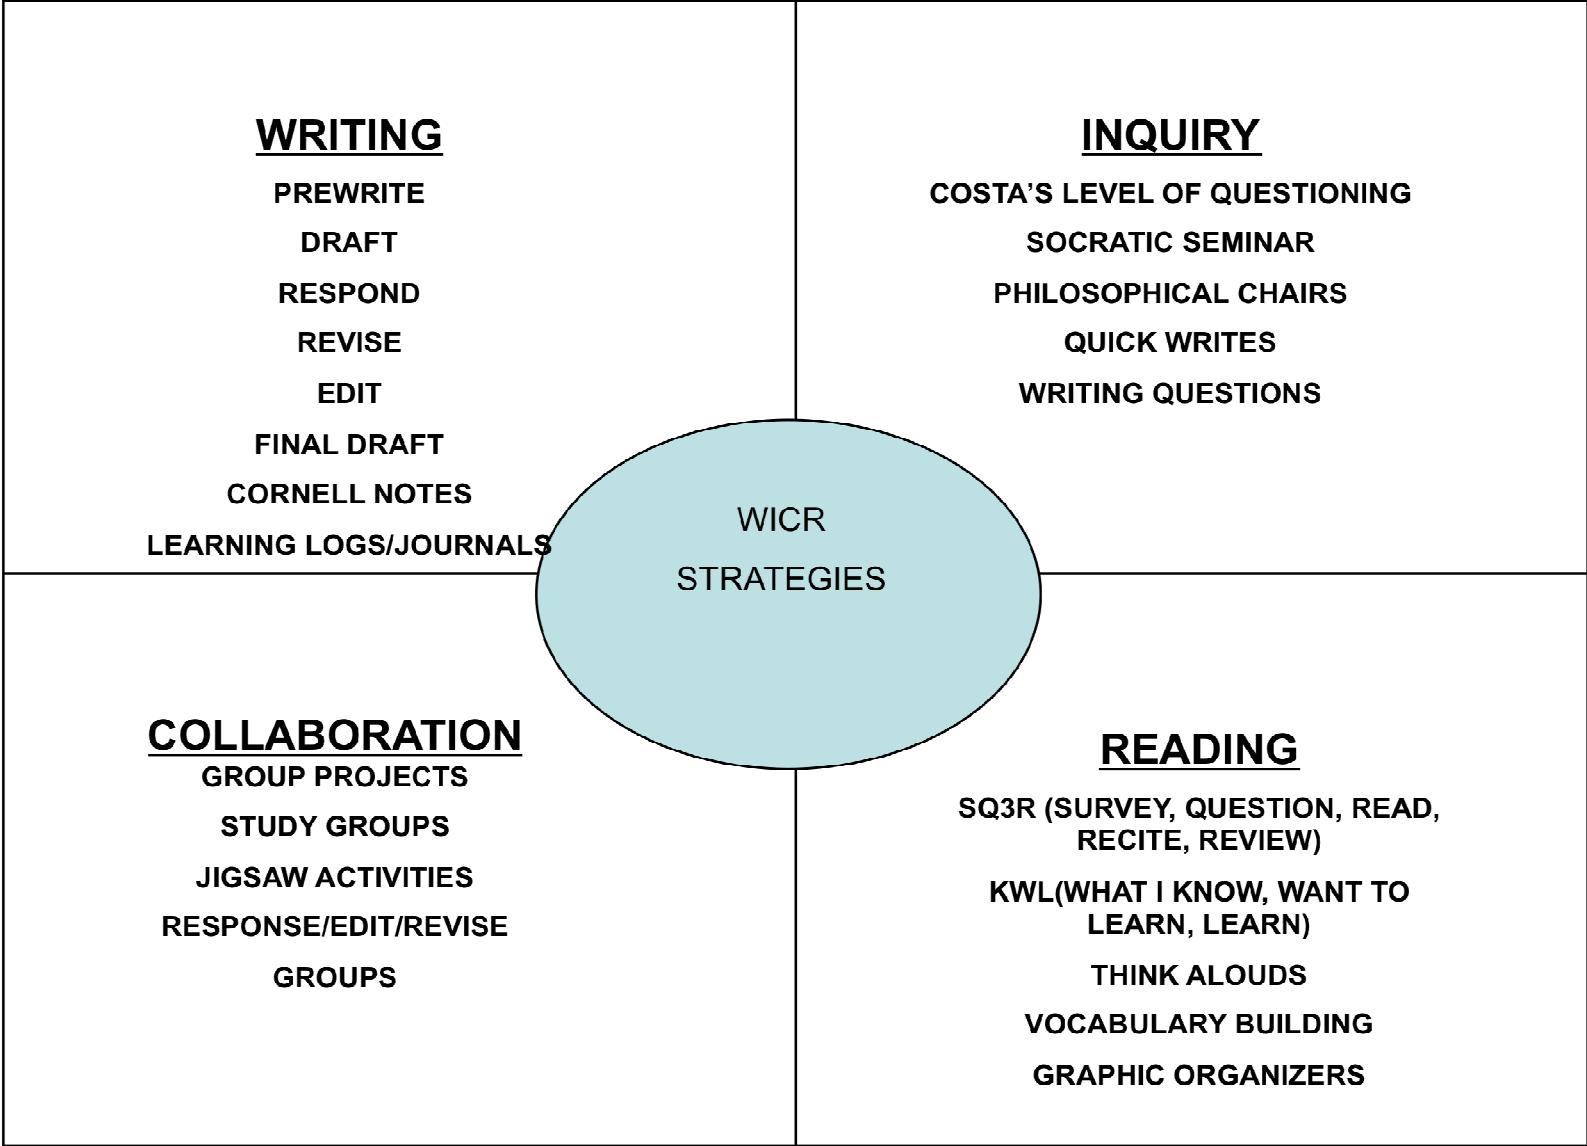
WRITING

PREWRITE

DRAFT

RESPOND

REVISE

EDIT

FINAL DRAFT

CORNELL NOTES

LEARNING LOGS/JOURNALS

INQUIRY

COSTA’S LEVEL OF QUESTIONING

SOCRATIC SEMINAR

PHILOSOPHICAL CHAIRS

QUICK WRITES

WRITING QUESTIONS

WICR

STRATEGIES

COLLABORATION

GROUP PROJECTS

STUDY GROUPS

JIGSAW ACTIVITIES

RESPONSE/EDIT/REVISE

GROUPS

READING

SQ3R (SURVEY, QUESTION, READ, RECITE, REVIEW)

KWL(WHAT I KNOW, WANT TO LEARN, LEARN)

THINK ALOUDS

VOCABULARY BUILDING

GRAPHIC ORGANIZERS